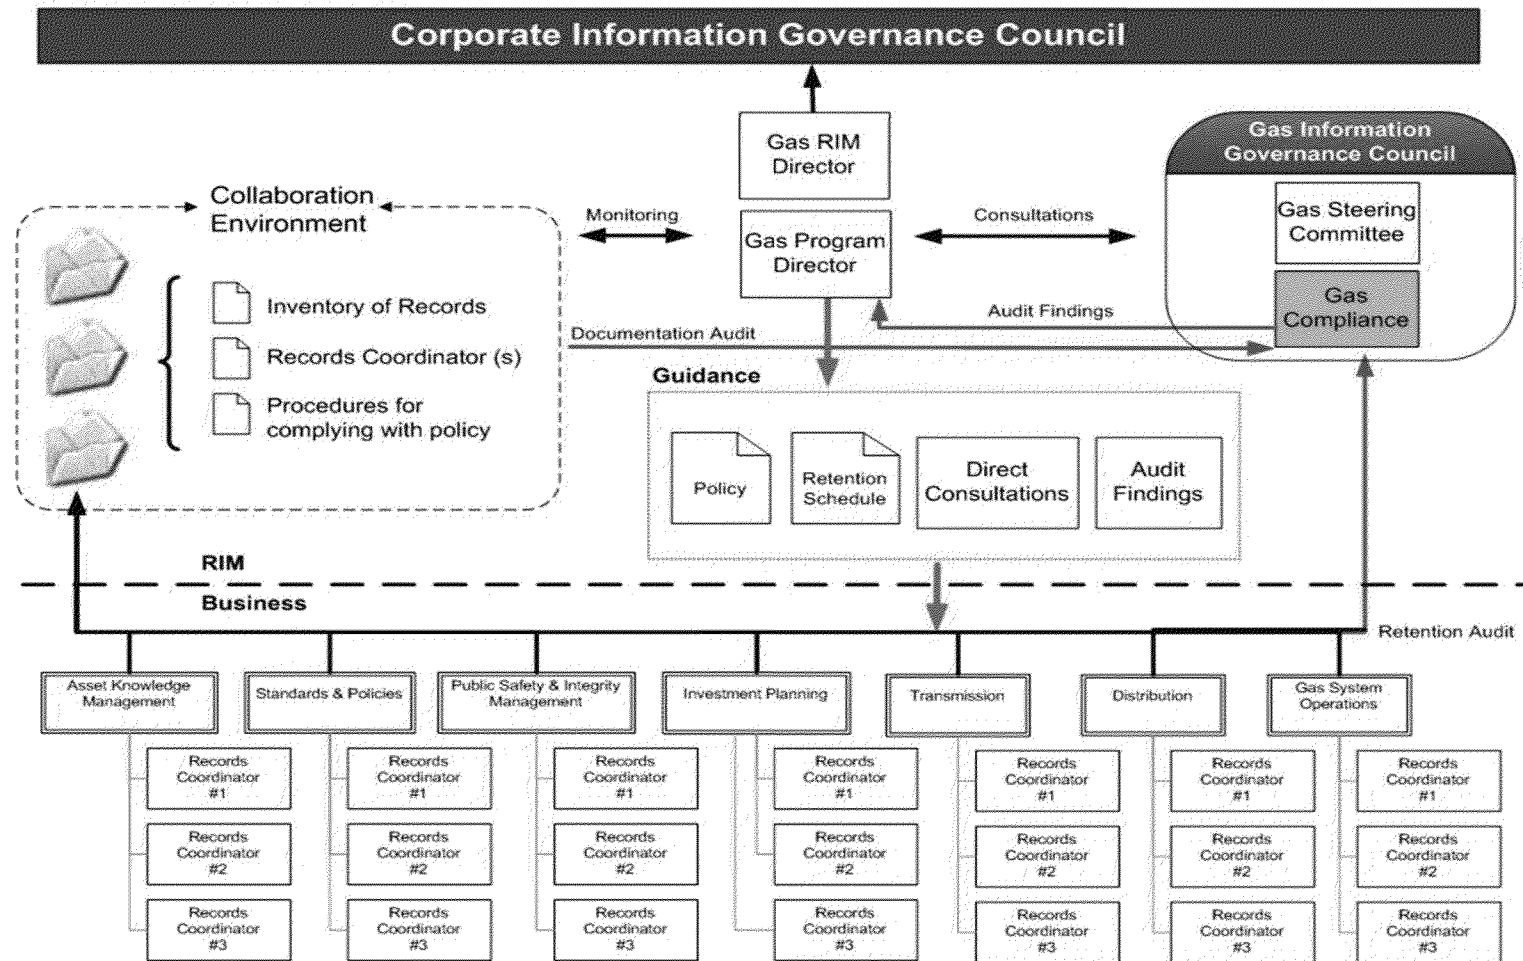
Corporate Information Governance Council

Gas RIM Director

Gas Program Director

Gas Information Governance Council

Gas Steering Committee

Gas Compliance

Collaboration Environment

Inventory of Records

Records Coordinator (s)

Procedures for complying with policy

Monitoring

Consultations

Audit Findings

Documentation Audit

Guidance

Policy

Retention Schedule

Direct Consultations

Audit Findings

RIM

Business

Retention Audit

Asset Knowledge Management

Records Coordinator #1

Records Coordinator #2

Records Coordinator #3

Standards & Policies

Records Coordinator #1

Records Coordinator #2

Records Coordinator #3

Public Safety & Integrity Management

Records Coordinator #1

Records Coordinator #2

Records Coordinator #3

Investment Planning

Records Coordinator #1

Records Coordinator #2

Records Coordinator #3

Transmission

Records Coordinator #1

Records Coordinator #2

Records Coordinator #3

Distribution

Records Coordinator #1

Records Coordinator #2

Records Coordinator #3

Gas System Operations

Records Coordinator #1

Records Coordinator #2

Records Coordinator #3